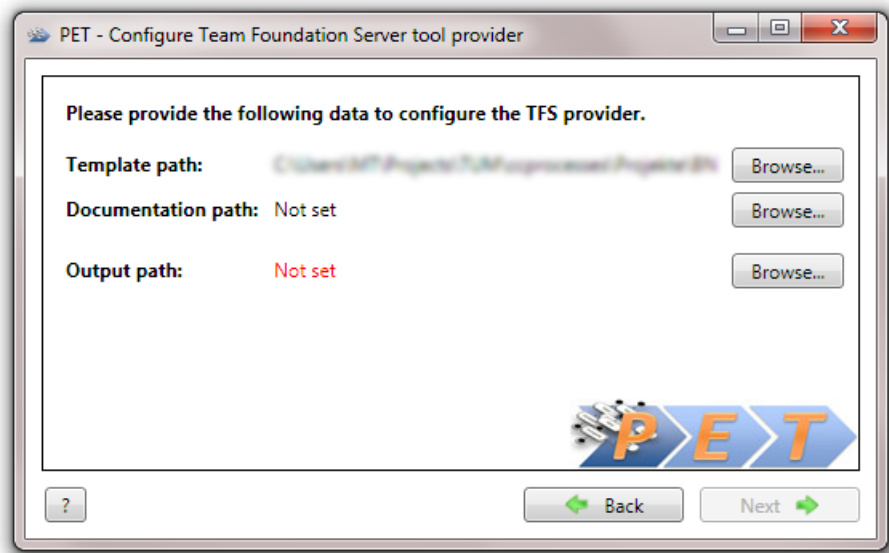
PET - Configure Team Foundation Server tool provider

Please provide the following data to configure the TFS provider.

Template path: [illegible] Browse...

Documentation path: Not set Browse...

Output path: Not set Browse...

PET

? Back Next